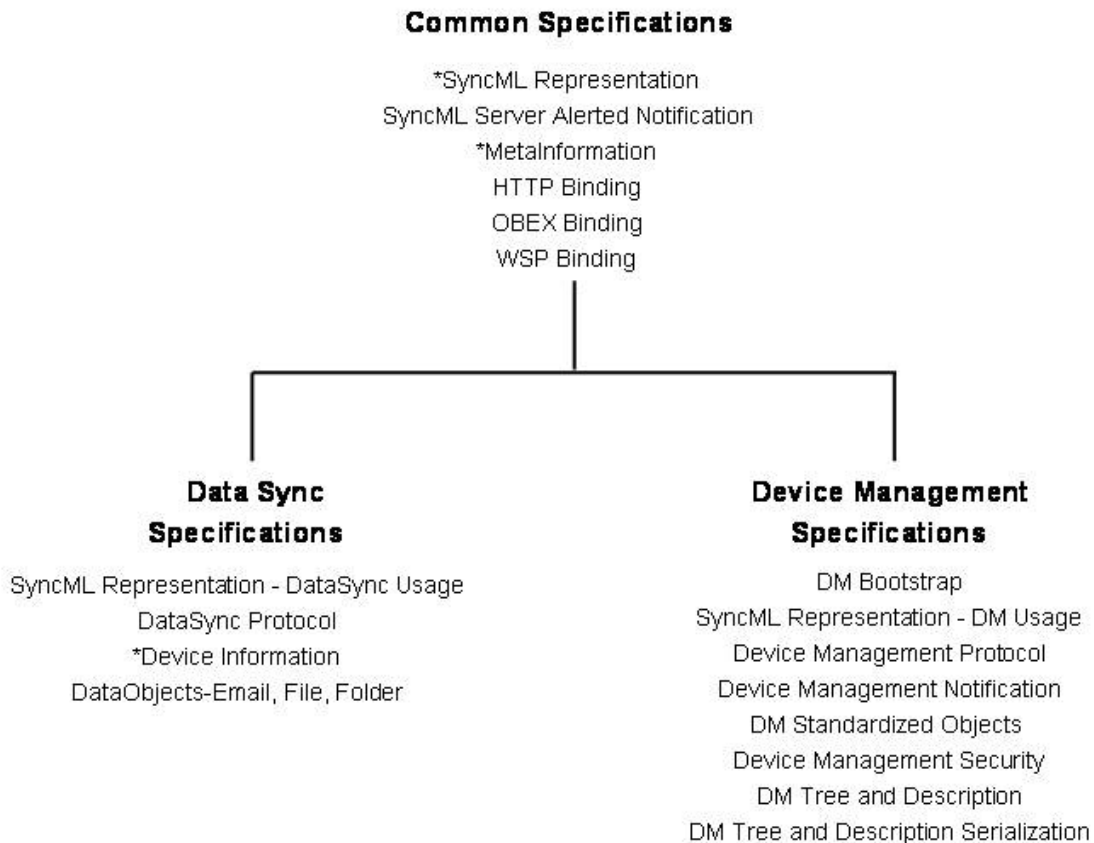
Common Specifications

*SyncML Representation
SyncML Server Alerted Notification
*MetaInformation
HTTP Binding
OBEX Binding
WSP Binding

Data Sync Specifications

SyncML Representation - DataSync Usage
DataSync Protocol
*Device Information
DataObjects-Email, File, Folder

Device Management Specifications

DM Bootstrap
SyncML Representation - DM Usage
Device Management Protocol
Device Management Notification
DM Standardized Objects
Device Management Security
DM Tree and Description
DM Tree and Description Serialization